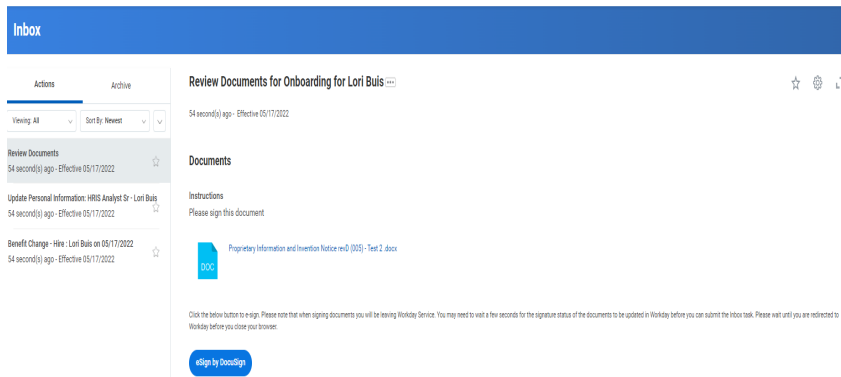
Inbox

Actions

Archive

Viewing: All

Sort By: Newest

Review Documents
54 second(s) ago - Effective 05/17/2022

Update Personal Information: HRIS Analyst Sr - Lori Buis
54 second(s) ago - Effective 05/17/2022

Benefit Change - Hire : Lori Buis on 05/17/2022
54 second(s) ago - Effective 05/17/2022

Review Documents for Onboarding for Lori Buis

54 second(s) ago - Effective 05/17/2022

Documents

Instructions
Please sign this document

DOC

Proprietary Information and Invention Notice revD (005) - Test 2 .docx

Click the below button to e-sign. Please note that when signing documents you will be leaving Workday Service. You may need to wait a few seconds for the signature status of the documents to be updated in Workday before you can submit the Inbox task. Please wait until you are redirected to Workday before you close your browser.

eSign by DocuSign